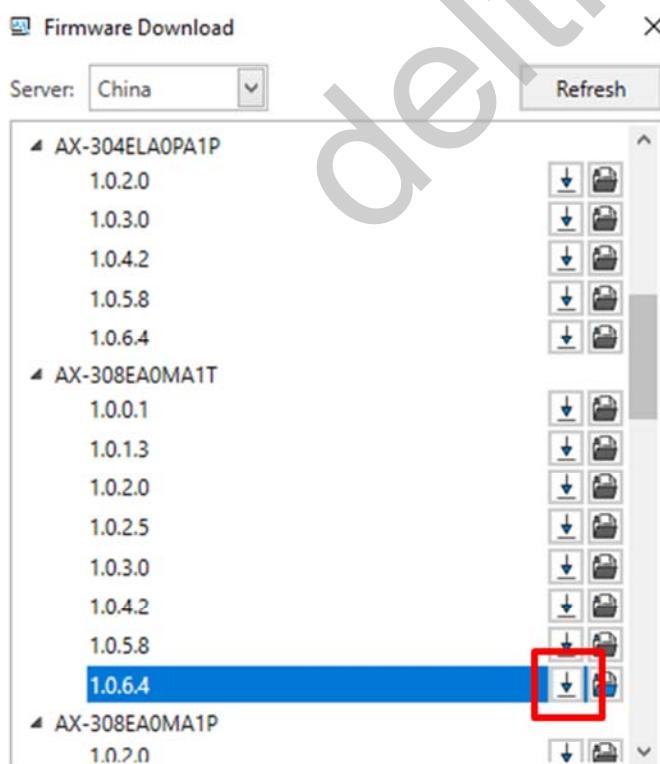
Firmware Download

×

Server: China

Refresh

AX-304ELA0PA1P
1.0.2.0
1.0.3.0
1.0.4.2
1.0.5.8
1.0.6.4
AX-308EA0MA1T
1.0.0.1
1.0.1.3
1.0.2.0
1.0.2.5
1.0.3.0
1.0.4.2
1.0.5.8
1.0.6.4
AX-308EA0MA1P
1.0.2.0

delta